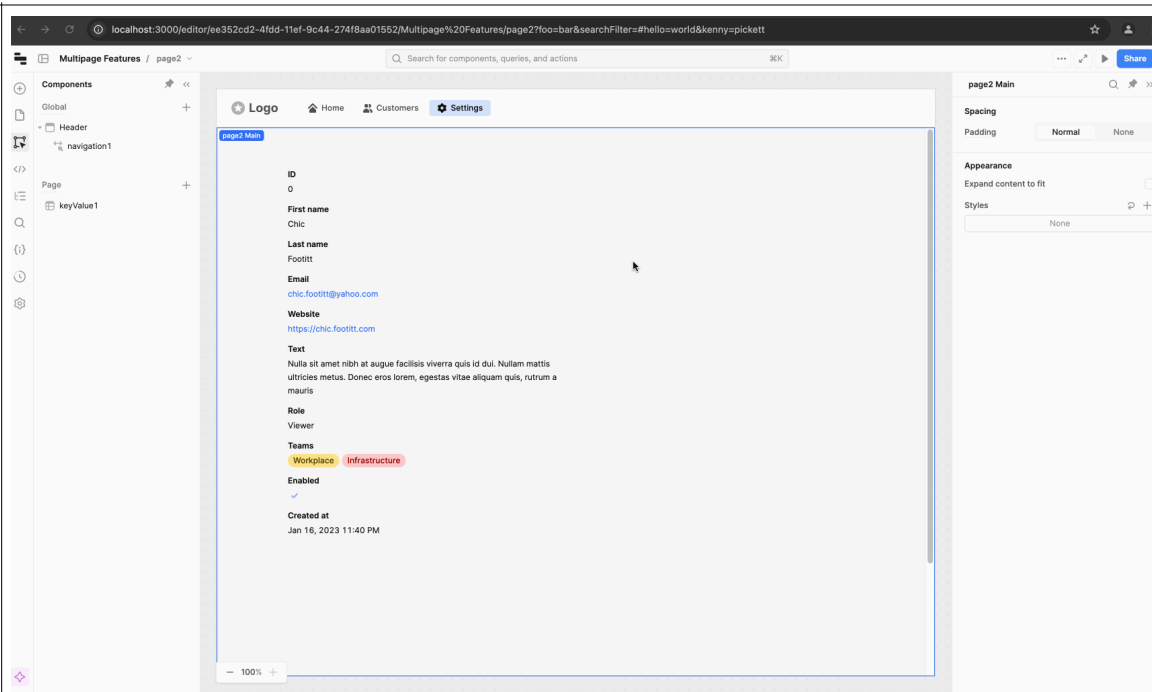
localhost:3000/editor/ee352cd2-4fdd-11ef-9c44-274f8aa01552/Multipage%20Features/page2?foo=bar&searchFilter=#hello=world&kenny=pickett

Multipage Features / page2

Search for components, queries, and actions ⌘K

Share

Components

Global

Header

navigation1

Page

keyValue1

Logo Home Customers Settings

page2 Main

ID
0

First name
Chic

Last name
Footitt

Email
chic.footitt@yahoo.com

Website
https://chic.footitt.com

Text
Nulla sit amet nibh at augue facilisis viverra quis id dui. Nullam mattis ultricies metus. Donec eros lorem, egestas vitae aliquam quis, rutrum a mauris

Role
Viewer

Teams
Workplace Infrastructure

Enabled
✓

Created at
Jan 16, 2023 11:40 PM

— 100% +

page2 Main

Spacing

Padding Normal None

Appearance

Expand content to fit

Styles

None